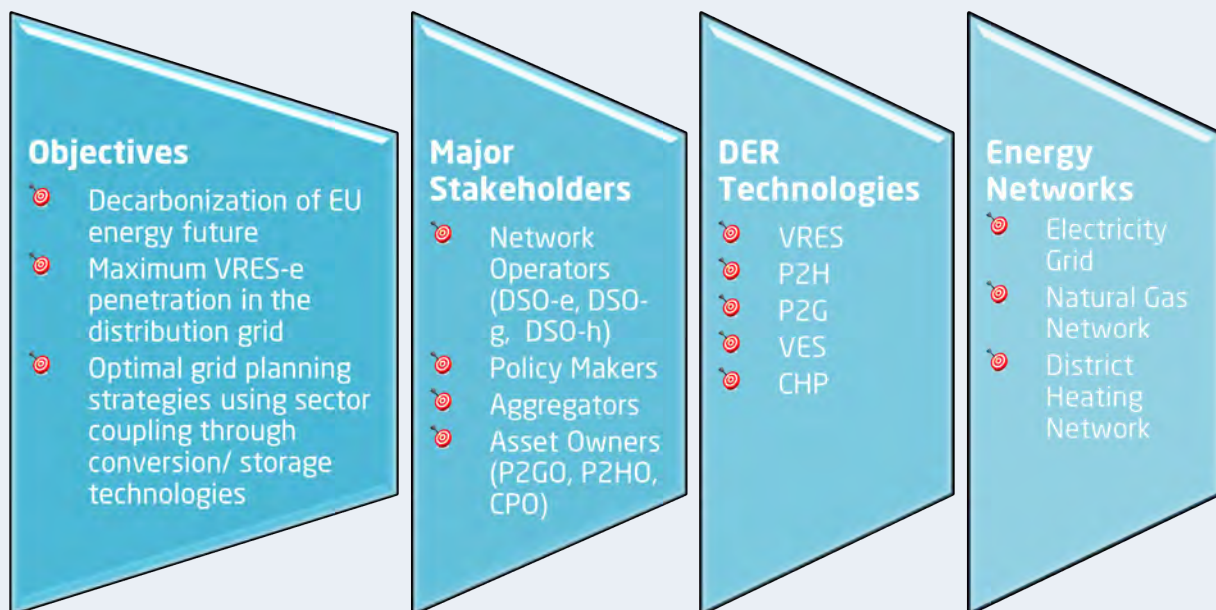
**Objectives**
- Decarbonization of EU energy future
- Maximum VRES-e penetration in the distribution grid
- Optimal grid planning strategies using sector coupling through conversion/ storage technologies

**Major Stakeholders**
- Network Operators (DSO-e, DSO-g, DSO-h)
- Policy Makers
- Aggregators
- Asset Owners (P2GO, P2HO, CPO)

**DER Technologies**
- VRES
- P2H
- P2G
- VES
- CHP

**Energy Networks**
- Electricity Grid
- Natural Gas Network
- District Heating Network